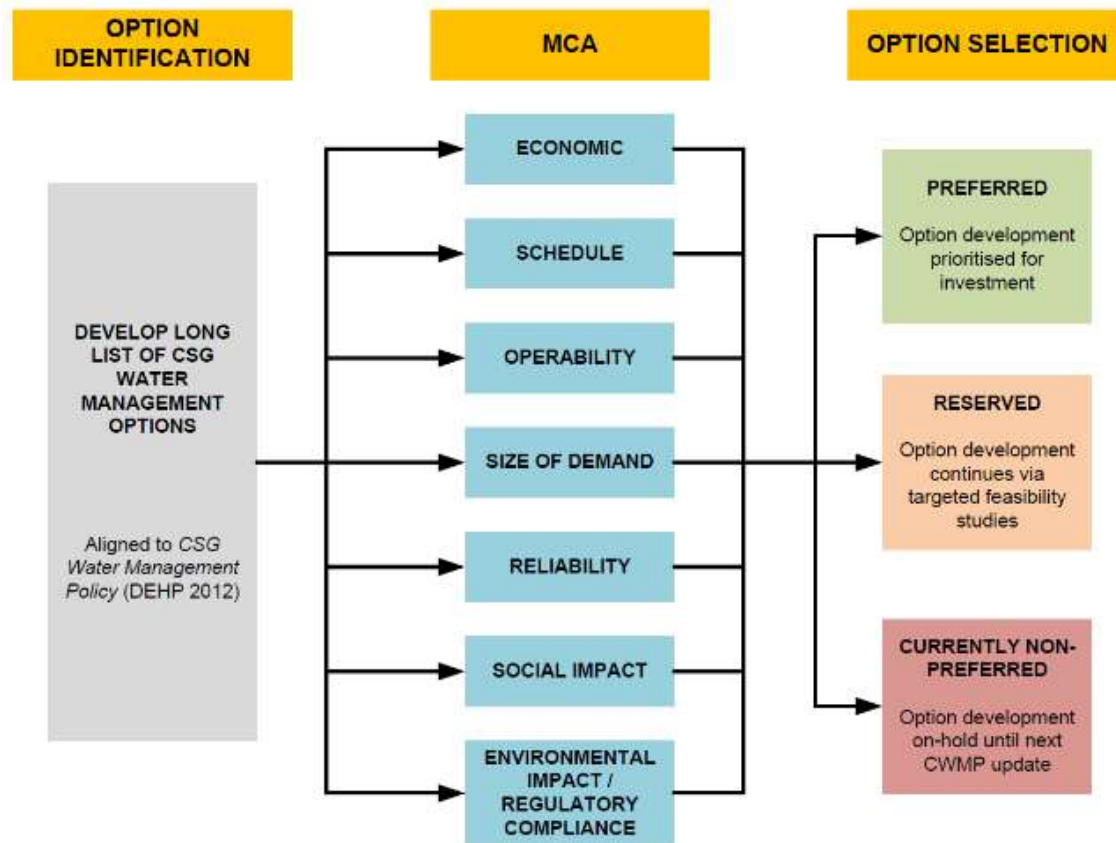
OPTION IDENTIFICATION

MCA

OPTION SELECTION

DEVELOP LONG LIST OF CSG WATER MANAGEMENT OPTIONS

Aligned to CSG Water Management Policy (DEHP 2012)

ECONOMIC

SCHEDULE

OPERABILITY

SIZE OF DEMAND

RELIABILITY

SOCIAL IMPACT

ENVIRONMENTAL IMPACT / REGULATORY COMPLIANCE

PREFERRED

Option development prioritised for investment

RESERVED

Option development continues via targeted feasibility studies

CURRENTLY NON-PREFERRED

Option development on-hold until next CWMP update